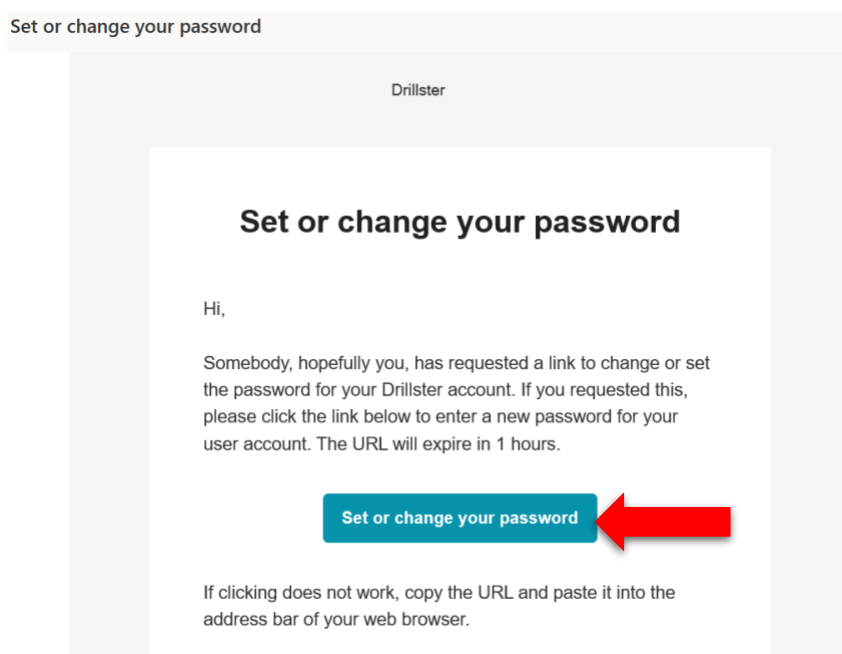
Set or change your password

Drillster

Set or change your password

Hi,

Somebody, hopefully you, has requested a link to change or set the password for your Drillster account. If you requested this, please click the link below to enter a new password for your user account. The URL will expire in 1 hours.

Set or change your password

If clicking does not work, copy the URL and paste it into the address bar of your web browser.